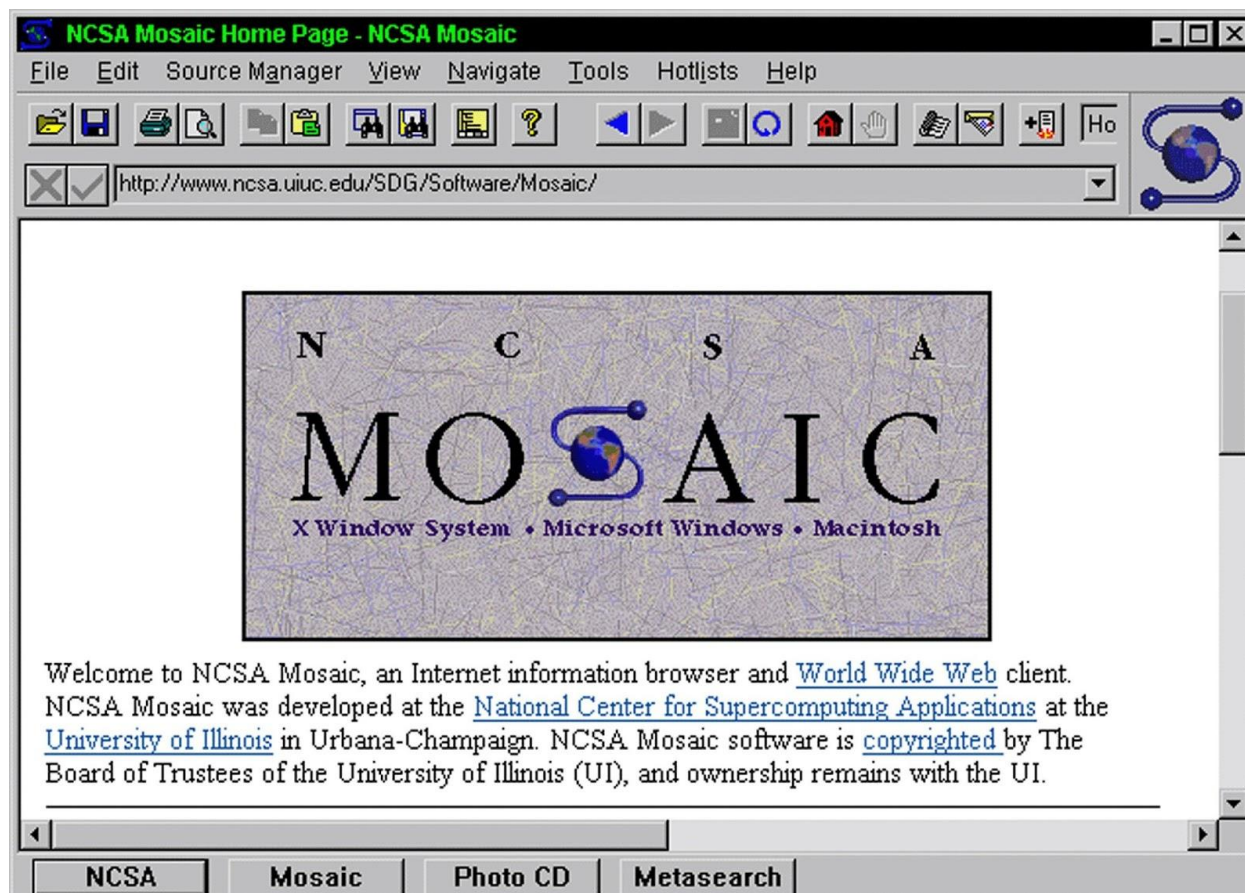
NCSA Mosaic Home Page - NCSA Mosaic

File Edit Source Manager View Navigate Tools Hotlists Help

Ho

http://www.ncsa.uiuc.edu/SDG/Software/Mosaic/

N C S A

MOSAIC

X Window System • Microsoft Windows • Macintosh

Welcome to NCSA Mosaic, an Internet information browser and World Wide Web client. NCSA Mosaic was developed at the National Center for Supercomputing Applications at the University of Illinois in Urbana-Champaign. NCSA Mosaic software is copyrighted by The Board of Trustees of the University of Illinois (UI), and ownership remains with the UI.

NCSA Mosaic Photo CD Metasearch